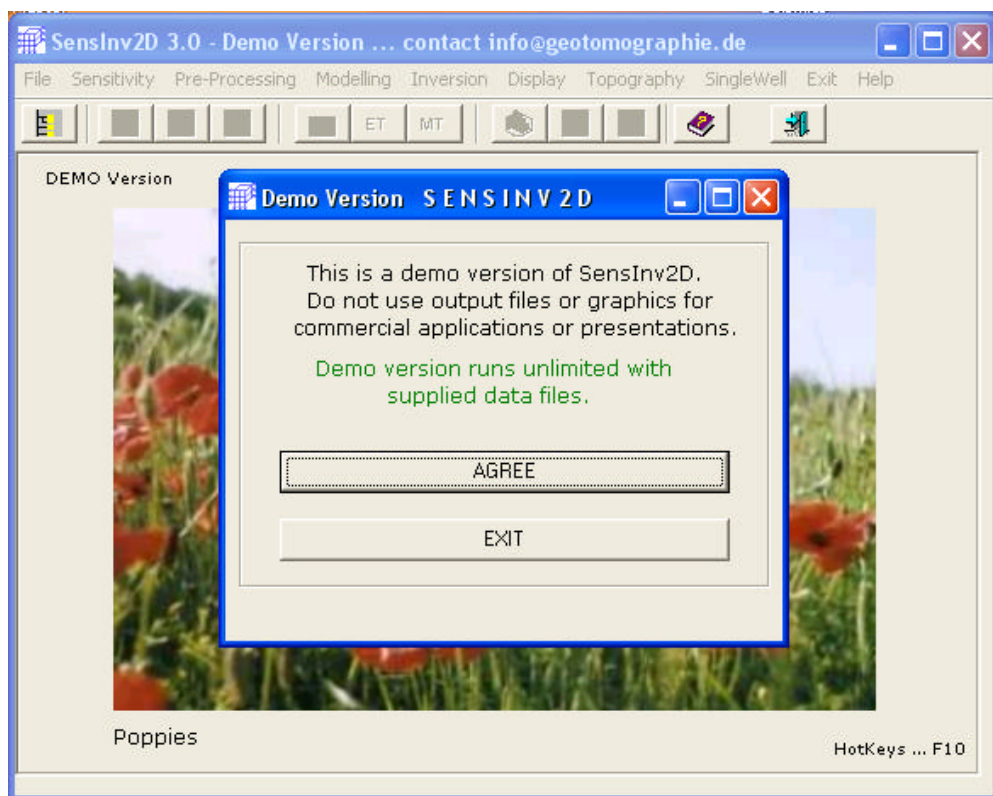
SensInv2D 3.0 - Demo Version ... contact info@geotomographie.de

File Sensitivity Pre-Processing Modelling Inversion Display Topography SingleWell Exit Help

ET MT

DEMO Version

Demo Version SENSINV2D

This is a demo version of SensInv2D.
Do not use output files or graphics for commercial applications or presentations.

Demo version runs unlimited with supplied data files.

AGREE

EXIT

Poppies

HotKeys ... F10